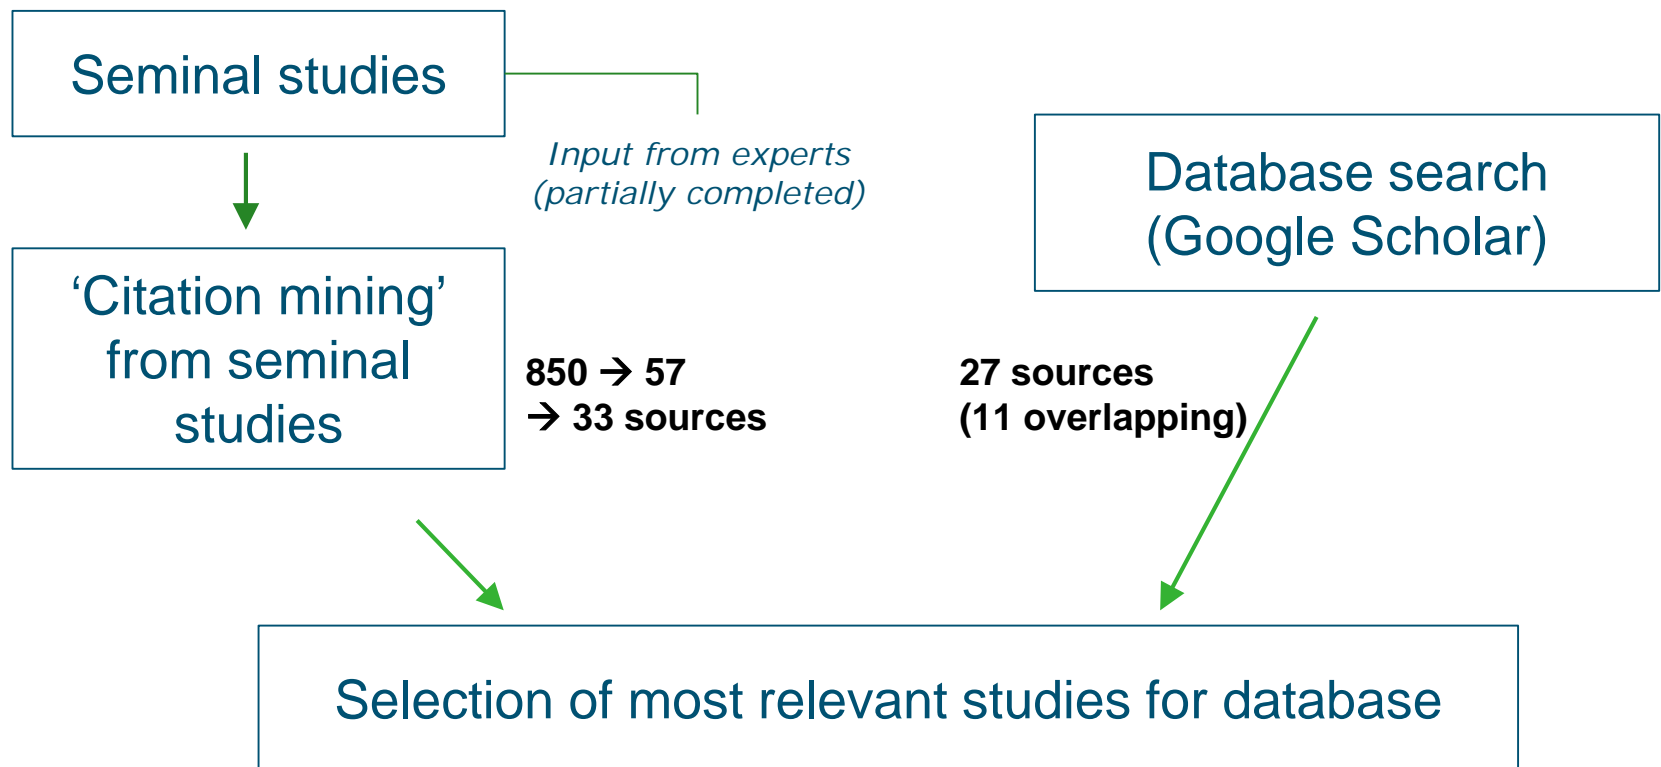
Seminal studies

Input from experts (partially completed)

Database search (Google Scholar)

‘Citation mining’ from seminal studies

850 → 57
→ 33 sources

27 sources
(11 overlapping)

Selection of most relevant studies for database